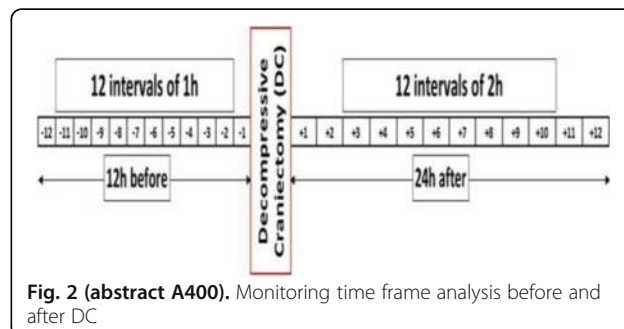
12 intervals of 1h

Decompressive Craniectomy (DC)

12 intervals of 2h

| -12 | -11 | -10 | -9 | -8 | -7 | -6 | -5 | -4 | -3 | -2 | -1 |
|---|---|---|---|---|---|---|---|---|---|---|---|

| +1 | +2 | +3 | +4 | +5 | +6 | +7 | +8 | +9 | +10 | +11 | +12 |
|---|---|---|---|---|---|---|---|---|---|---|---|

12h before

24h after

**Fig. 2 (abstract A400).** Monitoring time frame analysis before and after DC